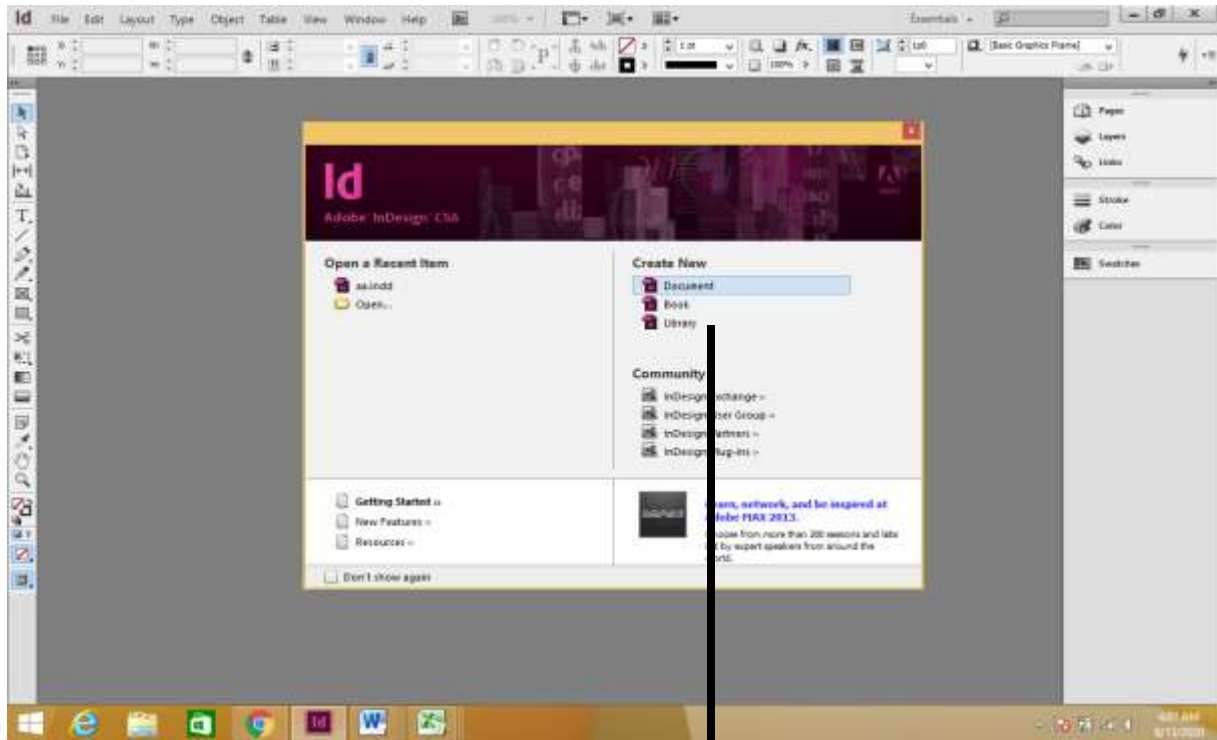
Id File Edit Layout Type Object Table View Window Help

Essentials

Basic Graphics Frame

Id
Adobe InDesign CS6

Open a Recent Item
aa.indd
Open...

Create New
Document
Book
Library

Community
InDesign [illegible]xchange »
InDesign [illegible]ser Group »
InDesign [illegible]artners »
InDesign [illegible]lug-ins »

Getting Started »
New Features »
Resources »

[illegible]earn, network, and be inspired at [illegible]dobe MAX 2013.
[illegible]hoose from more than 300 sessions and labs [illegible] by expert speakers from around the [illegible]orld.

Don't show again

Pages
Layers
Links
Stroke
Color
Swatches